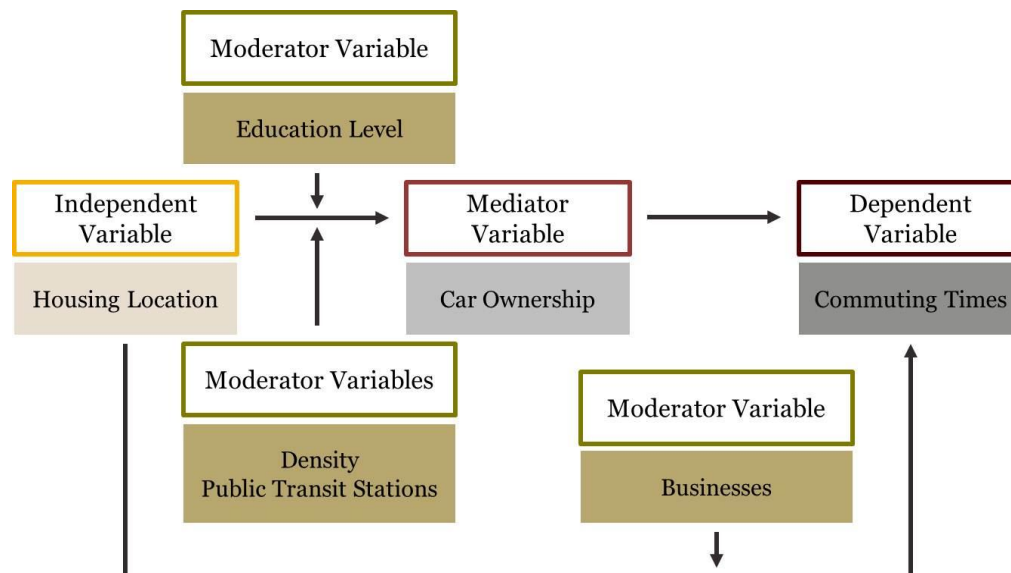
Moderator Variable

Education Level

Independent Variable

Housing Location

Mediator Variable

Car Ownership

Dependent Variable

Commuting Times

Moderator Variables

Density
Public Transit Stations

Moderator Variable

Businesses